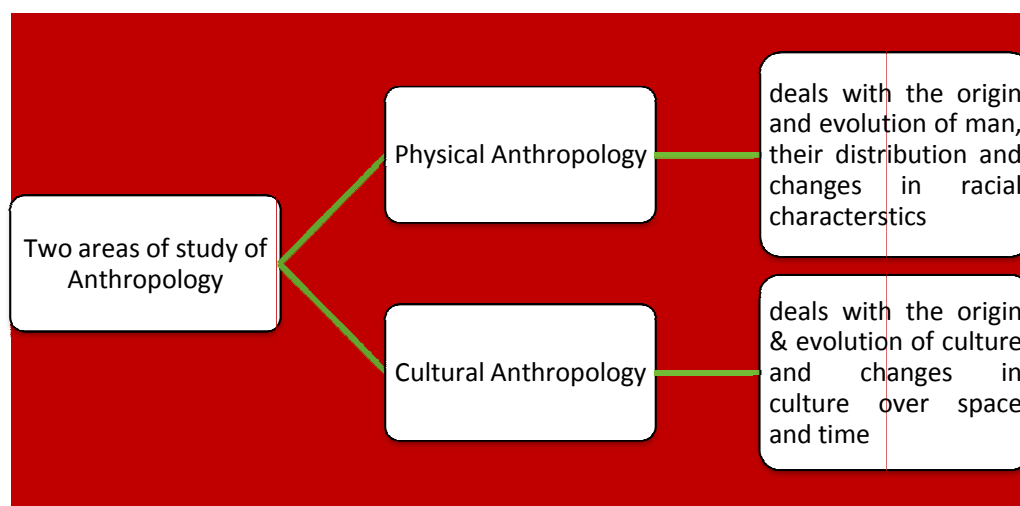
Two areas of study of Anthropology

Physical Anthropology

deals with the origin and evolution of man, their distribution and changes in racial characterstics

Cultural Anthropology

deals with the origin & evolution of culture and changes in culture over space and time